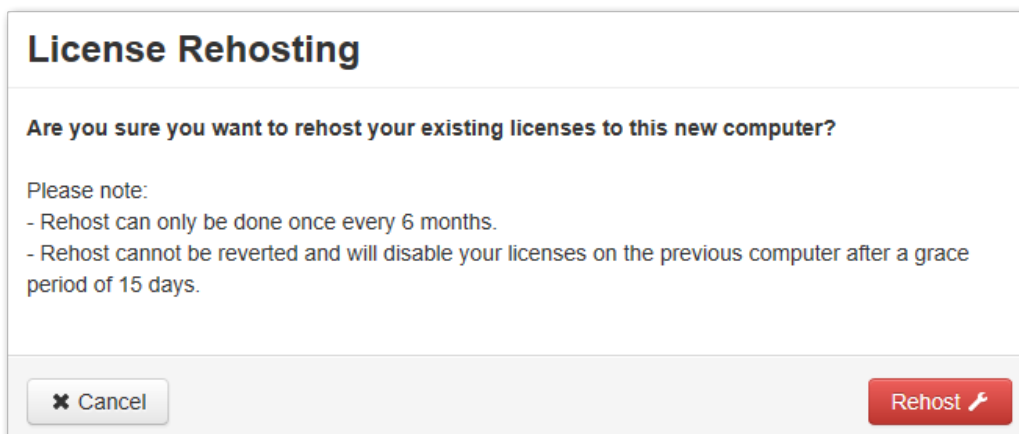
License Rehosting

**Are you sure you want to rehost your existing licenses to this new computer?**

Please note:
- Rehost can only be done once every 6 months.
- Rehost cannot be reverted and will disable your licenses on the previous computer after a grace period of 15 days.

Cancel

Rehost